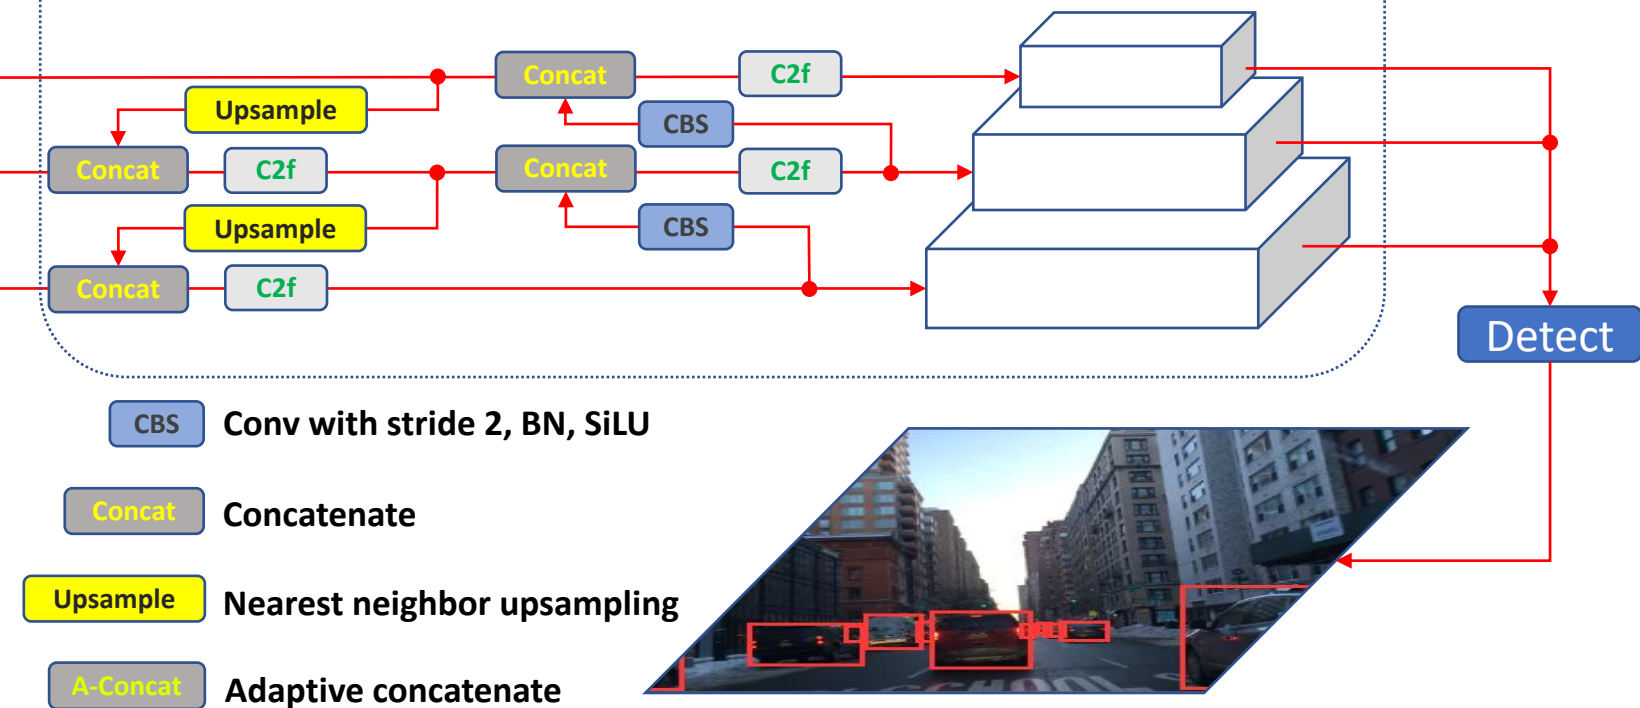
Concat

C2f

Upsample

CBS

Concat

C2f

Concat

C2f

Upsample

CBS

Concat

C2f

Detect

CBS Conv with stride 2, BN, SiLU

Concat Concatenate

Upsample Nearest neighbor upsampling

A-Concat Adaptive concatenate